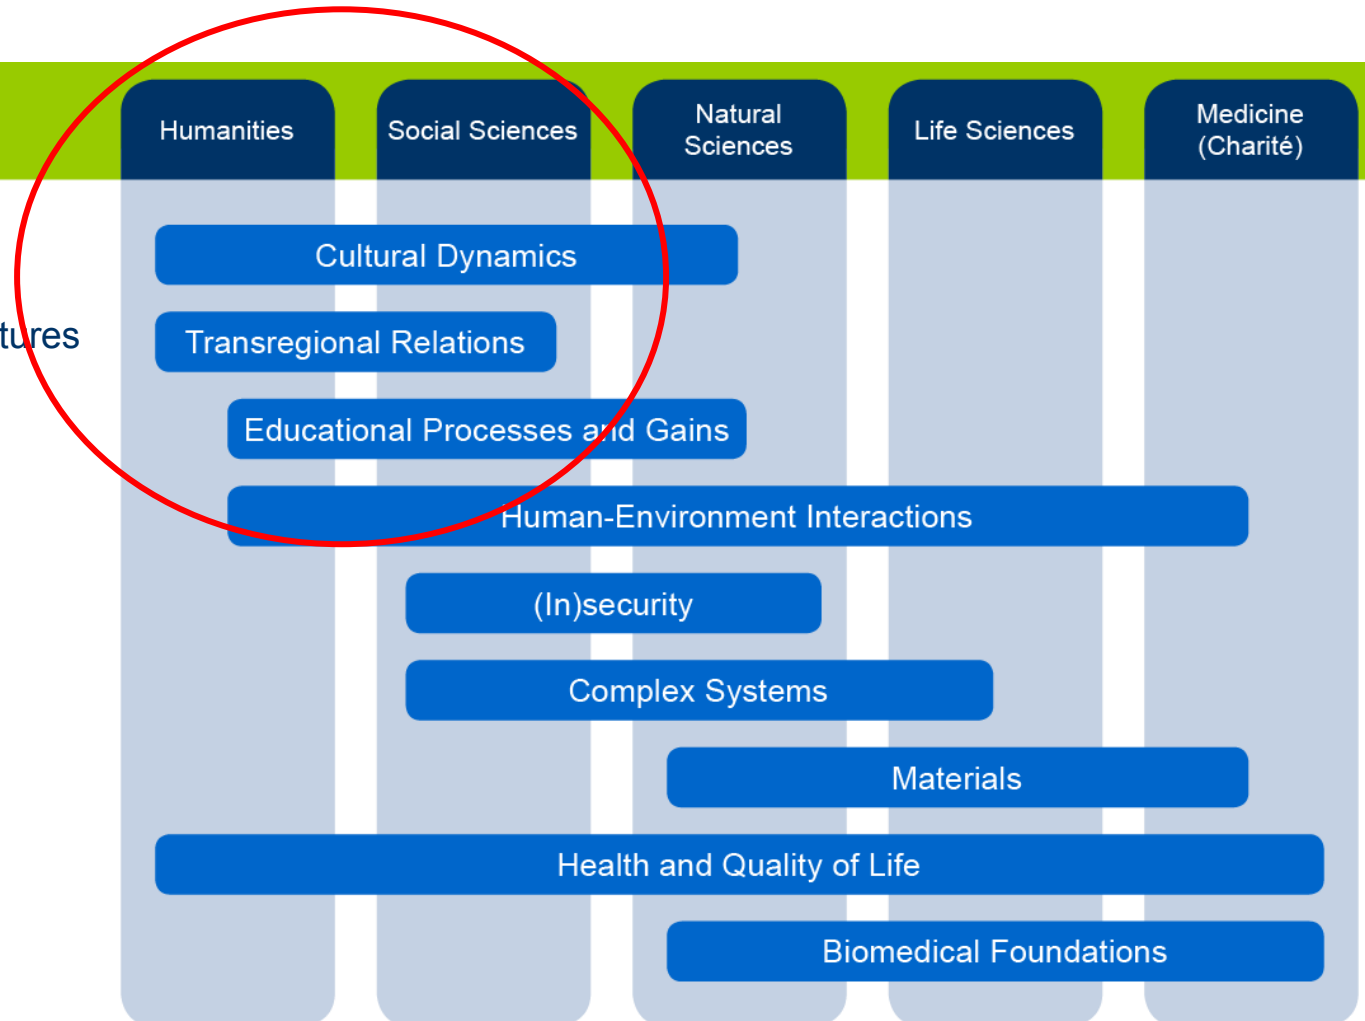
Humanities

Social Sciences

Natural Sciences

Life Sciences

Medicine (Charité)

tures

Cultural Dynamics

Transregional Relations

Educational Processes and Gains

Human-Environment Interactions

(In)security

Complex Systems

Materials

Health and Quality of Life

Biomedical Foundations